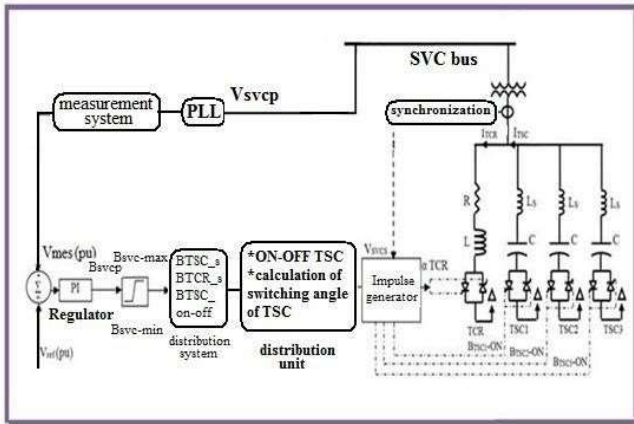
SVC bus

Vsvcp

measurement system

PLL

synchronization

ITCR

ITSC

R

L

Ls

Ls

Ls

C

C

C

Vmes (pu)

Bsvcp

Bsvc-max

BTSC_s
BTCR_s
BTSC_
on-off

*ON-OFF TSC
*calculation of switching angle of TSC

Vsvcs

α TCR

Impulse generator

Σ

PI

Regulator

Bsvc-min

distribution system

distribution unit

Vref (pu)

TCR

TSC1

TSC2

TSC3

BTSC1-ON

BTSC2-ON

BTSC3-ON